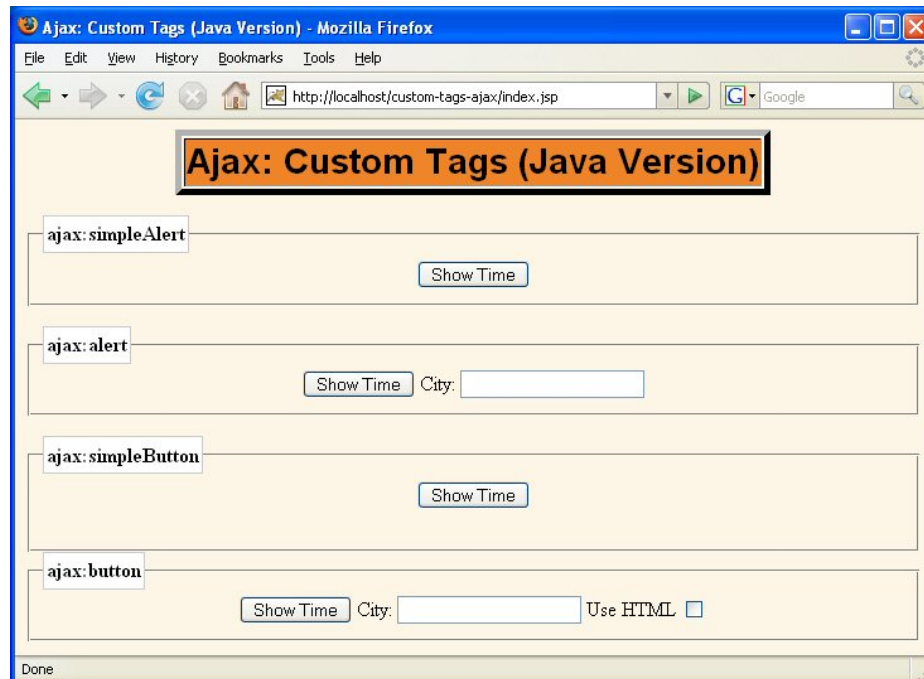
Ajax: Custom Tags (Java Version) - Mozilla Firefox

File Edit View History Bookmarks Tools Help

http://localhost/custom-tags-ajax/index.jsp

Google

Ajax: Custom Tags (Java Version)

ajax:simpleAlert

Show Time

ajax:alert

Show Time City:

ajax:simpleButton

Show Time

ajax:button

Show Time City: Use HTML

Done